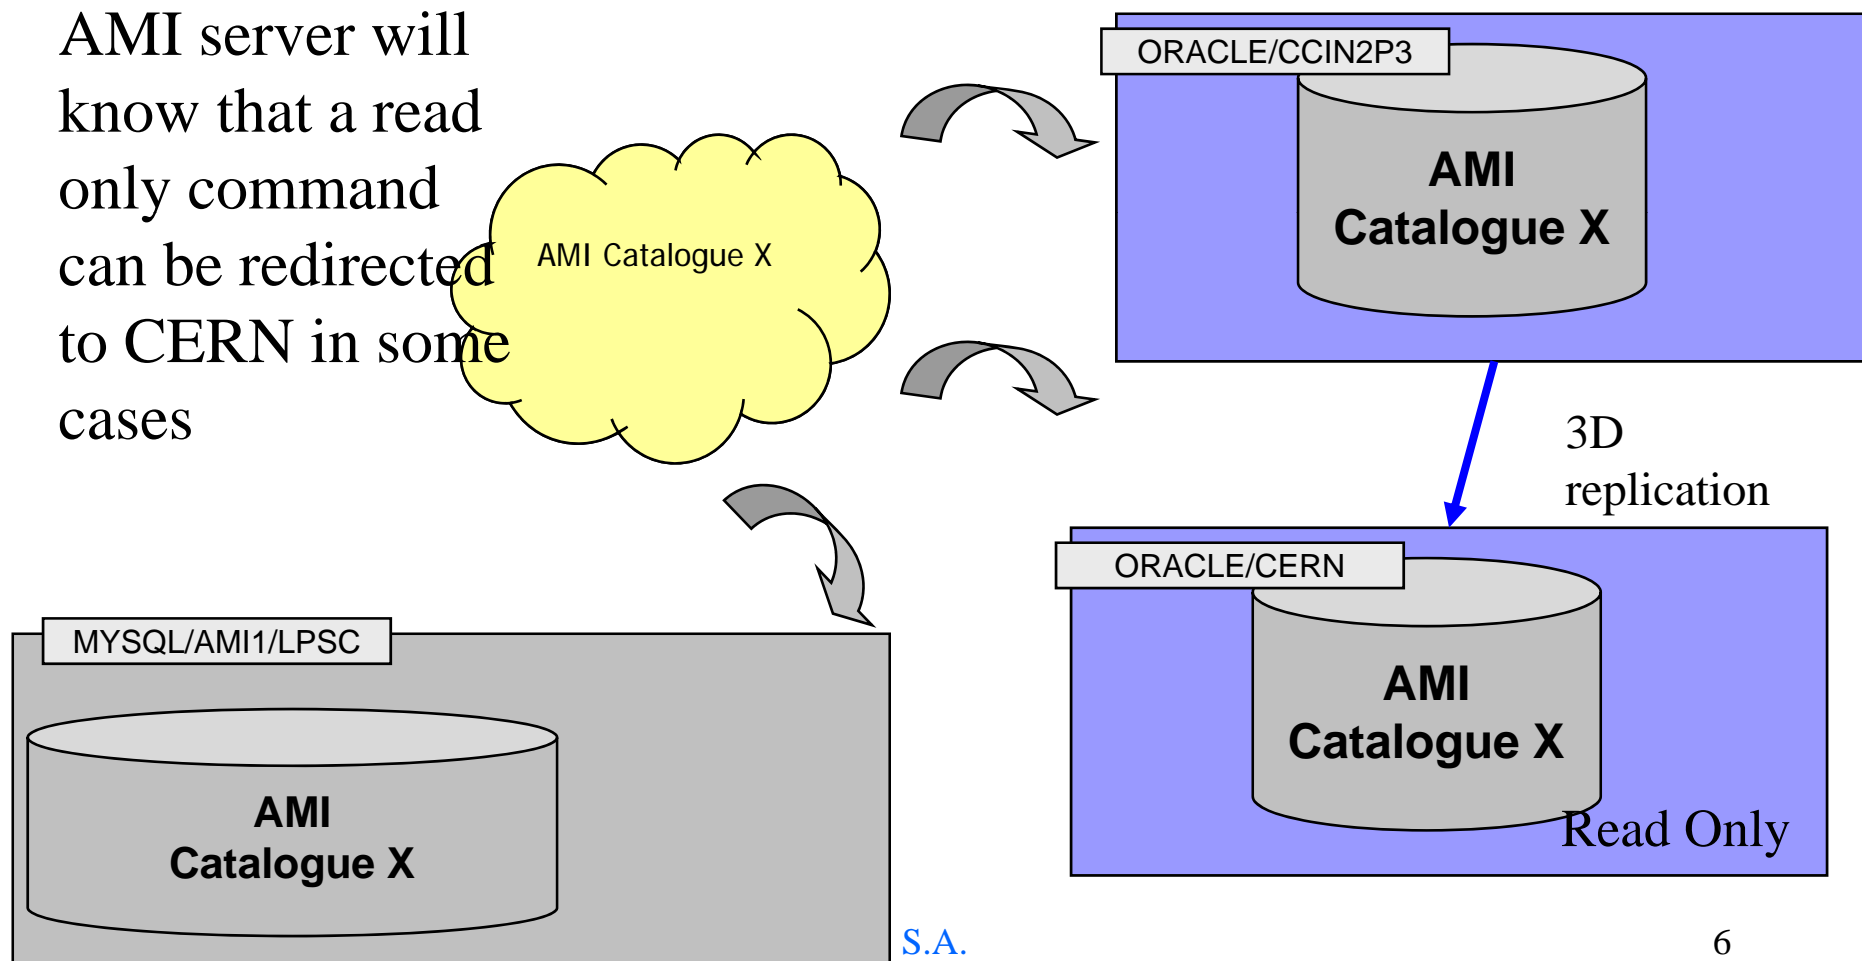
AMI server will know that a read only command can be redirected to CERN in some cases

AMI Catalogue X

ORACLE/CCIN2P3

AMI Catalogue X

3D replication

ORACLE/CERN

AMI Catalogue X

Read Only

MYSQL/AMI1/LPSC

AMI Catalogue X

S.A.

6